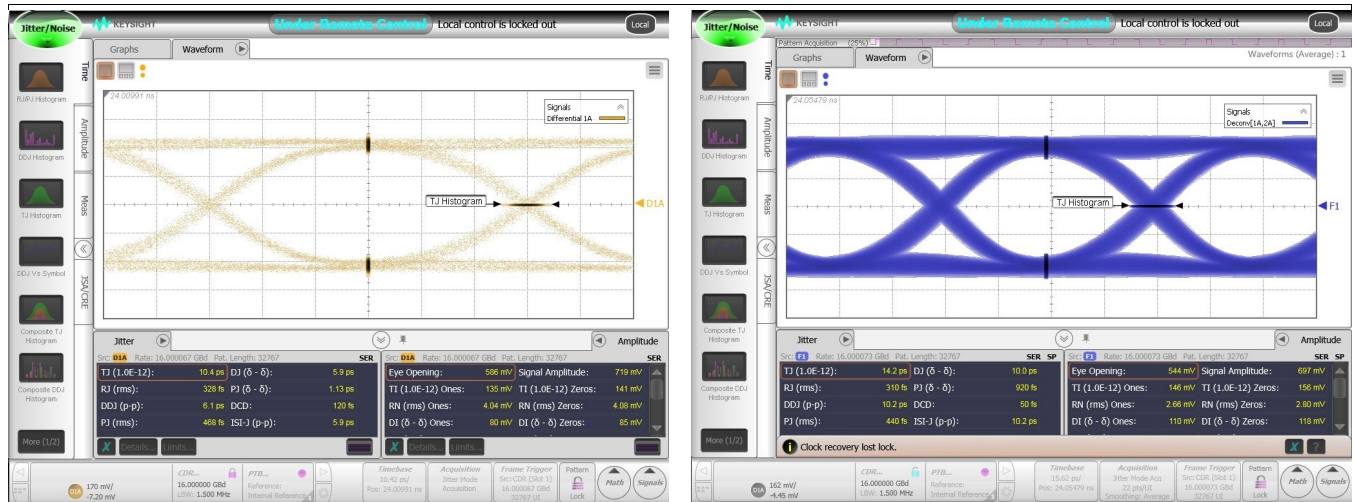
Jitter/Noise KEYSIGHT Under Remote Control Local control is locked out Local

RJ/PJ Histogram
DDJ Histogram
TJ Histogram
DDJ Vs Symbol
Composite TJ Histogram
Composite DDJ Histogram
More (1/2)

Time Amplitude Meas JSA/CRE

Graphs Waveform

24.00991 ns

Signals
Differential 1A

TJ Histogram

D1A

Jitter
Src: D1A Rate: 16.000067 GBd Pat. Length: 32767 SER

| | | | |
|---|---|---|---|
| TJ (1.0E-12): | 10.4 ps | DJ (δ - δ): | 5.9 ps |
| RJ (rms): | 328 fs | PJ (δ - δ): | 1.13 ps |
| DDJ (p-p): | 6.1 ps | DCD: | 120 fs |
| PJ (rms): | 468 fs | ISI-J (p-p): | 5.9 ps |

Details... Limits...

Amplitude
Src: D1A Rate: 16.000067 GBd Pat. Length: 32767 SER

| | | | |
|---|---|---|---|
| Eye Opening: | 586 mV | Signal Amplitude: | 719 mV |
| TI (1.0E-12) Ones: | 135 mV | TI (1.0E-12) Zeros: | 141 mV |
| RN (rms) Ones: | 4.04 mV | RN (rms) Zeros: | 4.08 mV |
| DI (δ - δ) Ones: | 80 mV | DI (δ - δ) Zeros: | 85 mV |

Details... Limits...

D1A 170 mV/ -7.20 mV
CDR... 16.000000 GBd LBW: 1.500 MHz
PTB... Reference: Internal Reference
Timebase 10.42 ps/ Pos: 24.00991 ns
Acquisition Jitter Mode Acquisition
Frame Trigger Src: CDR (Slot 1) 16.000067 GBd 32767 UI
Pattern Lock
Math Signals

Jitter/Noise KEYSIGHT Under Remote Control Local control is locked out Local

Pattern Acquisition (25%)
Waveforms (Average) : 1

RJ/PJ Histogram
DDJ Histogram
TJ Histogram
DDJ Vs Symbol
Composite TJ Histogram
Composite DDJ Histogram
More (1/2)

Time Amplitude Meas JSA/CRE

Graphs Waveform

24.05479 ns

Signals
Deconv[1A,2A]

TJ Histogram

F1

Jitter
Src: F1 Rate: 16.000073 GBd Pat. Length: 32767 SER SP

| | | | |
|---|---|---|---|
| TJ (1.0E-12): | 14.2 ps | DJ (δ - δ): | 10.0 ps |
| RJ (rms): | 310 fs | PJ (δ - δ): | 920 fs |
| DDJ (p-p): | 10.2 ps | DCD: | 50 fs |
| PJ (rms): | 440 fs | ISI-J (p-p): | 10.2 ps |

Amplitude
Src: F1 Rate: 16.000073 GBd Pat. Length: 32767 SER SP

| | | | |
|---|---|---|---|
| Eye Opening: | 544 mV | Signal Amplitude: | 697 mV |
| TI (1.0E-12) Ones: | 146 mV | TI (1.0E-12) Zeros: | 156 mV |
| RN (rms) Ones: | 2.66 mV | RN (rms) Zeros: | 2.80 mV |
| DI (δ - δ) Ones: | 110 mV | DI (δ - δ) Zeros: | 118 mV |

Clock recovery lost lock.

D1A 162 mV/ -4.45 mV
CDR... 16.000000 GBd LBW: 1.500 MHz
PTB... Reference: Internal Reference
Timebase 15.62 ps/ Pos: 24.05479 ns
Acquisition Jitter Mode Acq 22 pts/UI Smoothing: Average
Frame Trigger Src: CDR (Slot 1) 16.000073 GBd 32767 UI
Pattern Lock
Math Signals